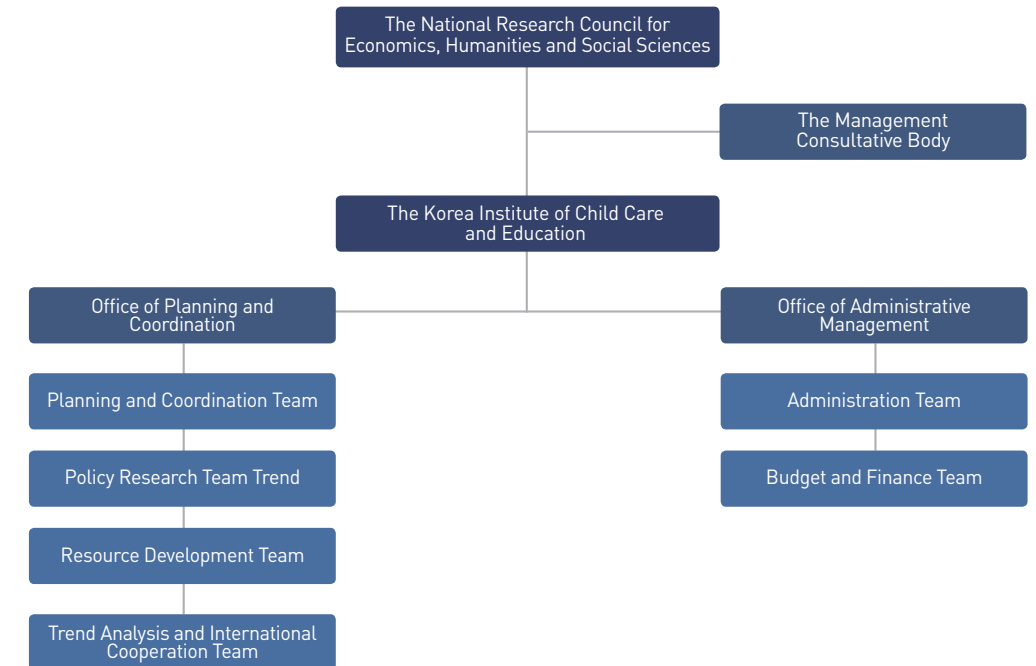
The National Research Council for Economics, Humanities and Social Sciences

The Management Consultative Body

The Korea Institute of Child Care and Education

Office of Planning and Coordination

Planning and Coordination Team

Policy Research Team Trend

Resource Development Team

Trend Analysis and International Cooperation Team

Office of Administrative Management

Administration Team

Budget and Finance Team